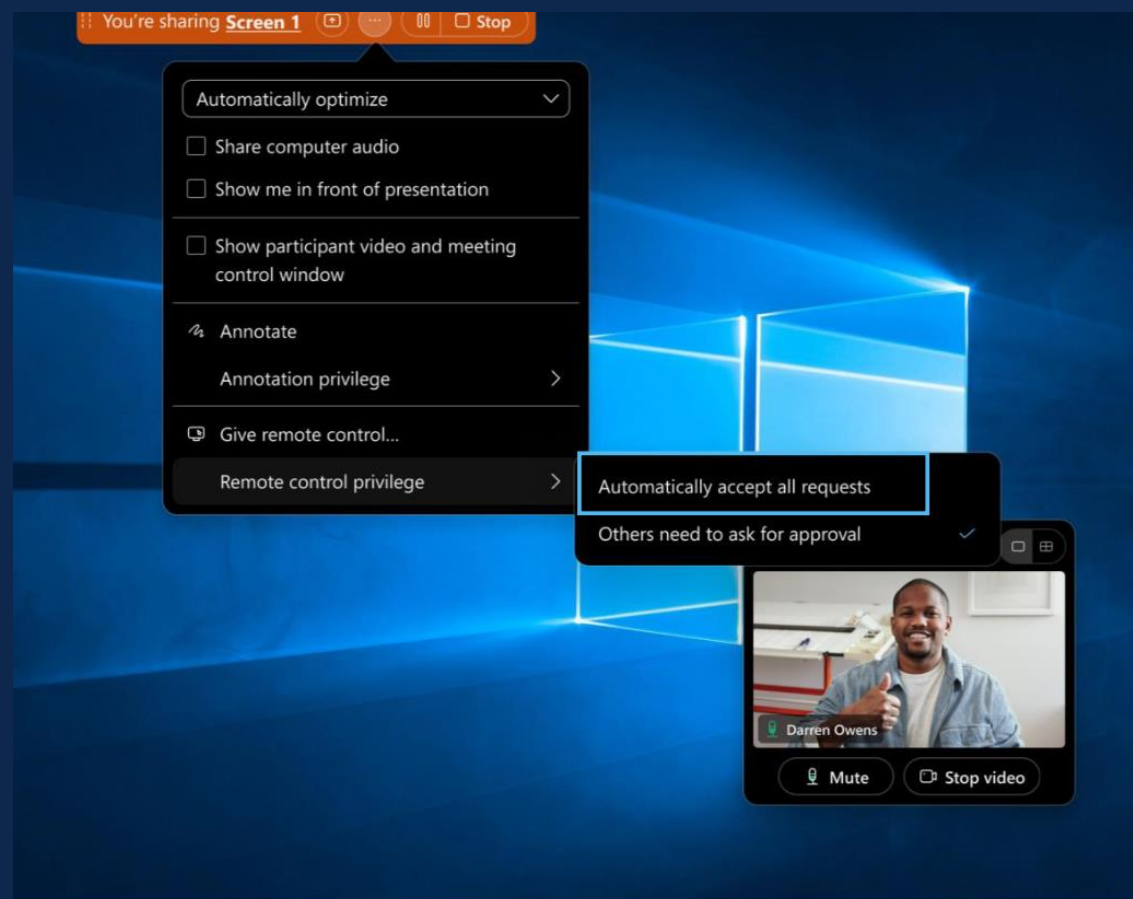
You're sharing Screen 1

Stop

Automatically optimize

Share computer audio

Show me in front of presentation

Show participant video and meeting control window

Annotate

Annotation privilege

Give remote control...

Remote control privilege

Automatically accept all requests

Others need to ask for approval

Darren Owens

Mute

Stop video